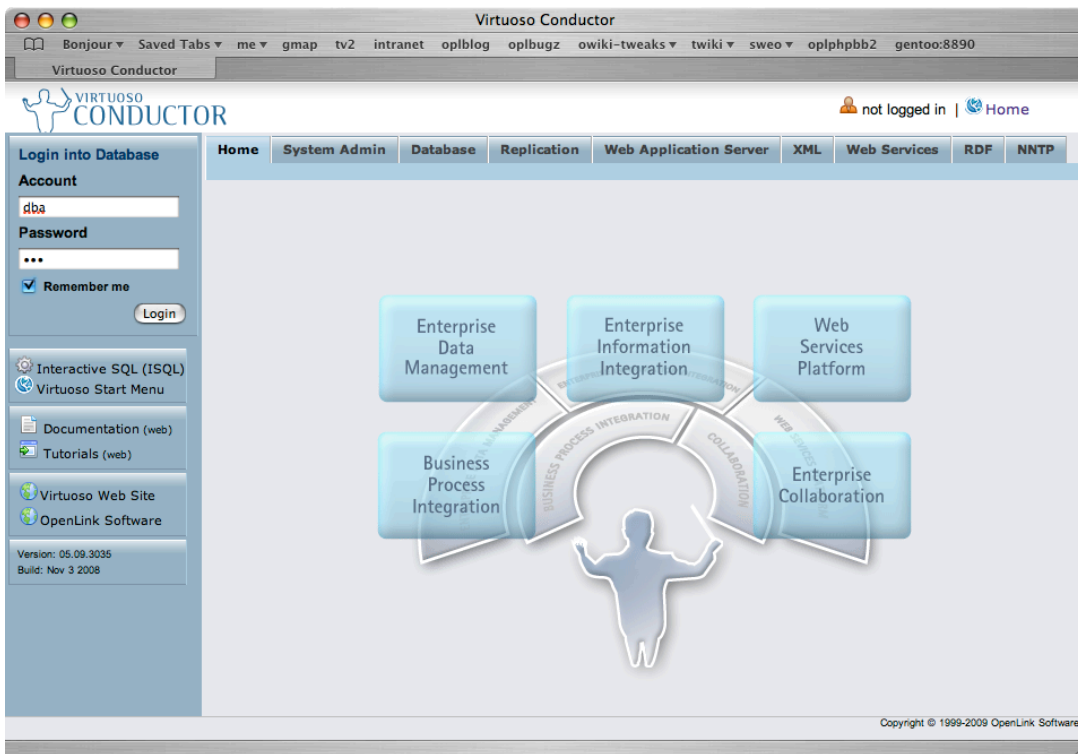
Virtuoso Conductor

Bonjour ▾ Saved Tabs ▾ me ▾ gmap tv2 intranet oplblog oplbugz owiki-tweaks ▾ twiki ▾ sweo ▾ oplphpbb2 gentoo:8890

Virtuoso Conductor

VIRTUOSO CONDUCTOR

not logged in | Home

Login into Database

Account

dba

Password

•••

Remember me

Login

Interactive SQL (ISQL)

Virtuoso Start Menu

Documentation (web)

Tutorials (web)

Virtuoso Web Site

OpenLink Software

Version: 05.09.3035
Build: Nov 3 2008

| Home | System Admin | Database | Replication | Web Application Server | XML | Web Services | RDF | NNTP |
|---|---|---|---|---|---|---|---|---|

Enterprise Data Management

Enterprise Information Integration

Web Services Platform

Business Process Integration

Enterprise Collaboration

BUSINESS PROCESS INTEGRATION

COLLABORATION

Copyright © 1999-2009 OpenLink Software